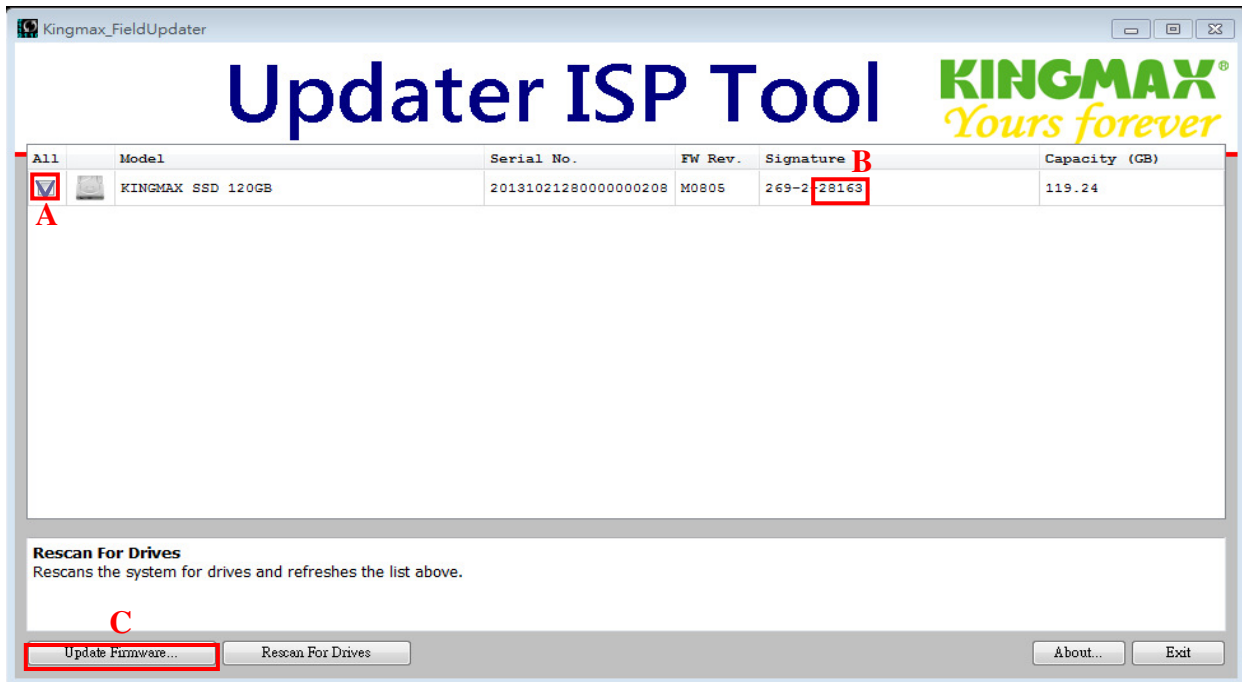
Kingmax_FieldUpdater

Updater ISP Tool

KINGMAX®
Yours forever

| All | | Model | Serial No. | FW Rev. | Signature | Capacity (GB) |
|---|---|---|---|---|---|---|
| | | KINGMAX SSD 120GB | 2013102128000000208 | M0805 | 269-2-28163 | 119.24 |

B
A

Rescan For Drives
Rescans the system for drives and refreshes the list above.

C
Update Firmware... Rescan For Drives About... Exit